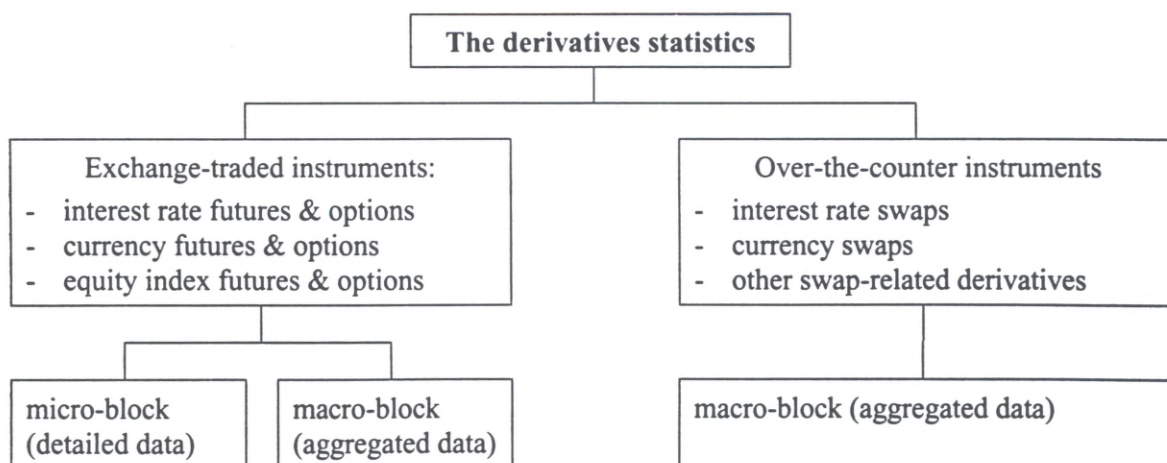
The derivatives statistics

Exchange-traded instruments:
- interest rate futures & options
- currency futures & options
- equity index futures & options

Over-the-counter instruments
- interest rate swaps
- currency swaps
- other swap-related derivatives

micro-block (detailed data)

macro-block (aggregated data)

macro-block (aggregated data)